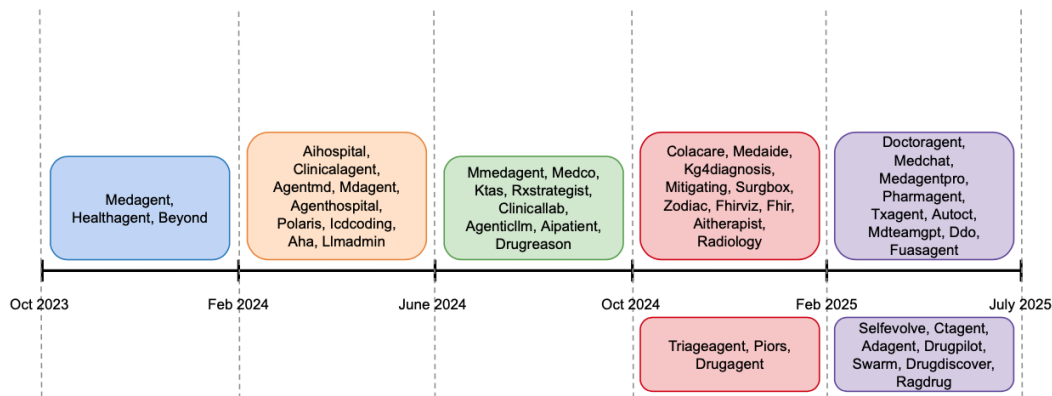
Medagent, Healthagent, Beyond

Aihospital, Clinicalagent, Agentmd, Mdagent, Agenthospital, Polaris, Icdcoding, Aha, Llmadmin

Mmedagent, Medco, Ktas, Rxstrategist, Clinicallab, Agenticllm, Aipatient, Drugreason

Colacare, Medaide, Kg4diagnosis, Mitigating, Surgbox, Zodiac, Fhirviz, Fhir, Aitherapist, Radiology

Doctoragent, Medchat, Medagentpro, Pharmagent, Txagent, Autoct, Mdteamgpt, Ddo, Fuasagent

Oct 2023

Feb 2024

June 2024

Oct 2024

Feb 2025

July 2025

Triageagent, Piors, Drugagent

Selfevolve, Ctagent, Adagent, Drugpilot, Swarm, Drugdiscover, Ragdrug